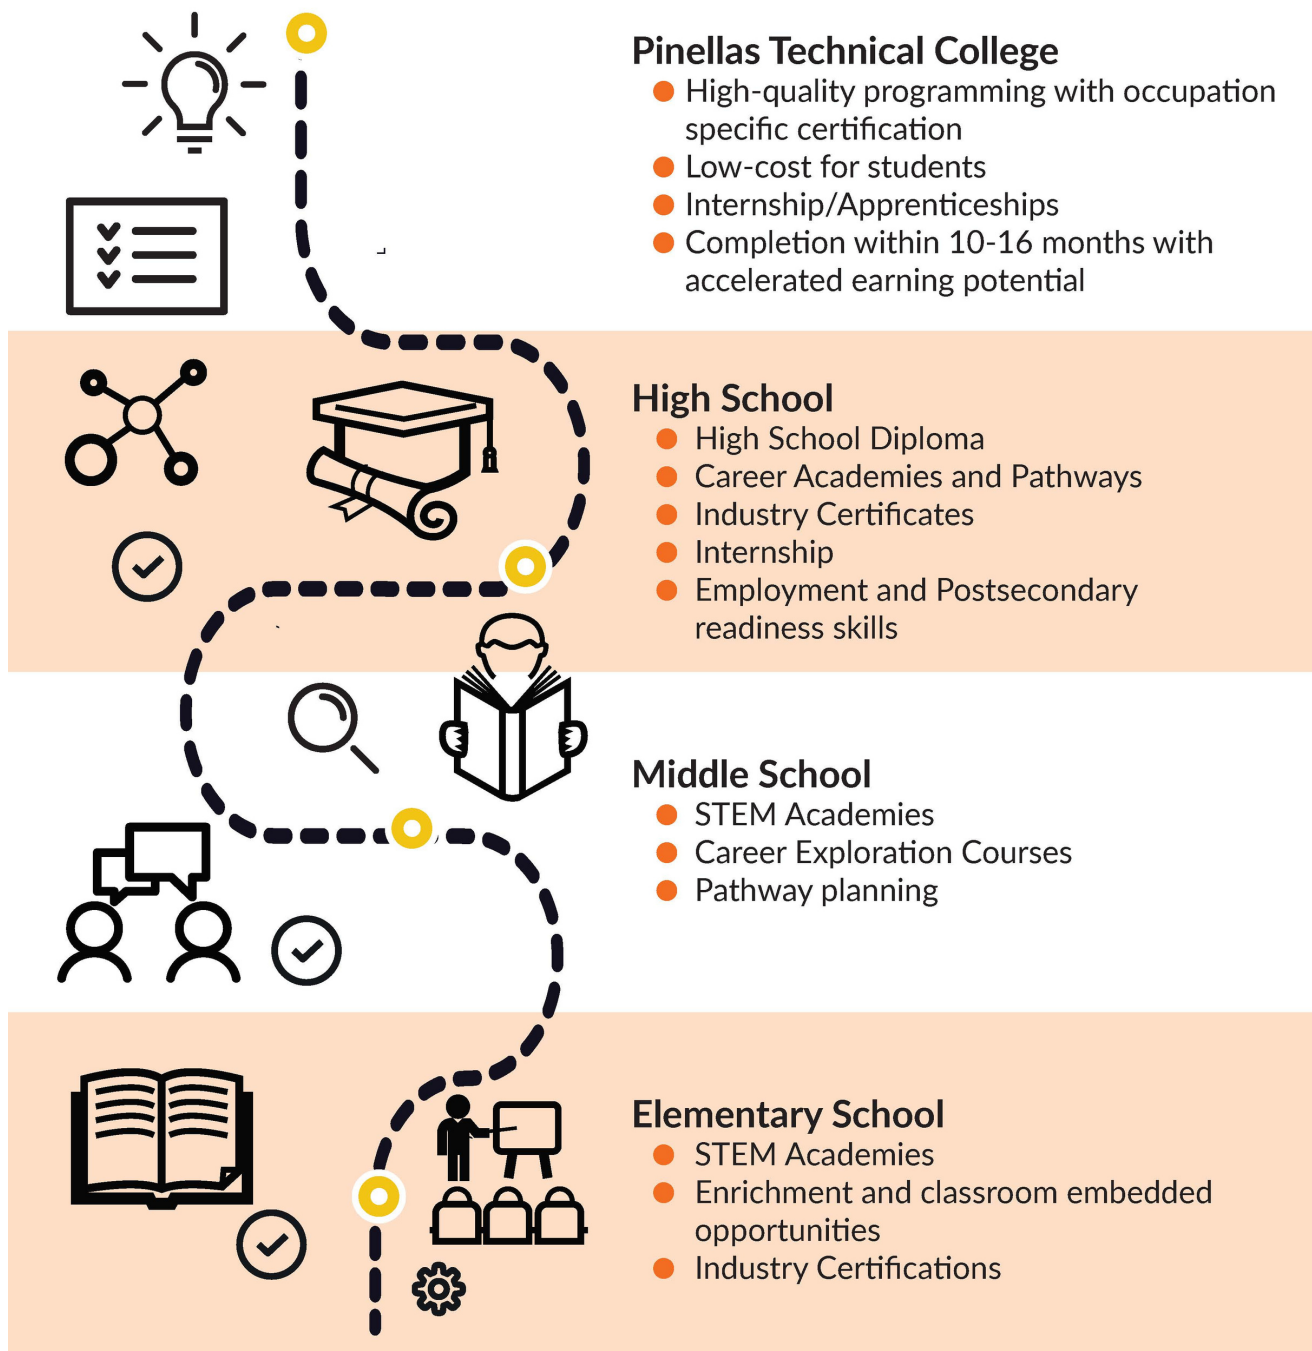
Pinellas Technical College
- High-quality programming with occupation specific certification
- Low-cost for students
- Internship/Apprenticeships
- Completion within 10-16 months with accelerated earning potential

High School
- High School Diploma
- Career Academies and Pathways
- Industry Certificates
- Internship
- Employment and Postsecondary readiness skills

Middle School
- STEM Academies
- Career Exploration Courses
- Pathway planning

Elementary School
- STEM Academies
- Enrichment and classroom embedded opportunities
- Industry Certifications